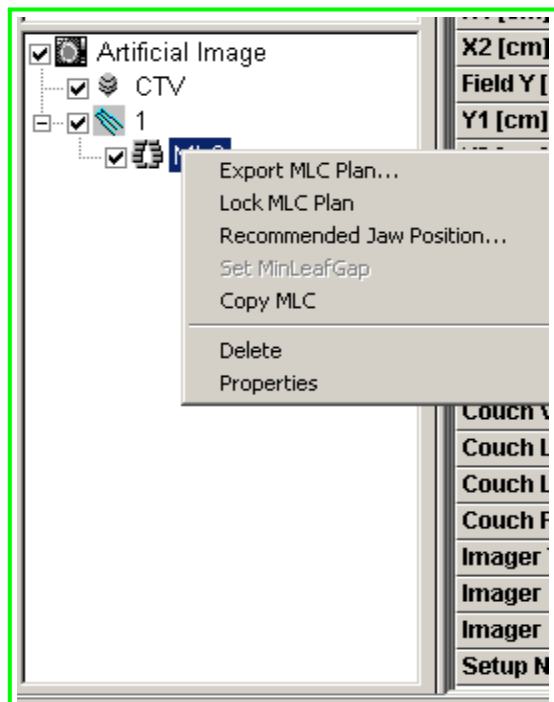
Artificial Image
CTV
1
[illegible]

Export MLC Plan...
Lock MLC Plan
Recommended Jaw Position...
Set MinLeafGap
Copy MLC

Delete
Properties

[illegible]
X2 [cm]
Field Y [
Y1 [cm]
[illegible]
Couch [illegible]
Couch L
Couch L
Couch R
Imager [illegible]
Imager
Imager
Setup N